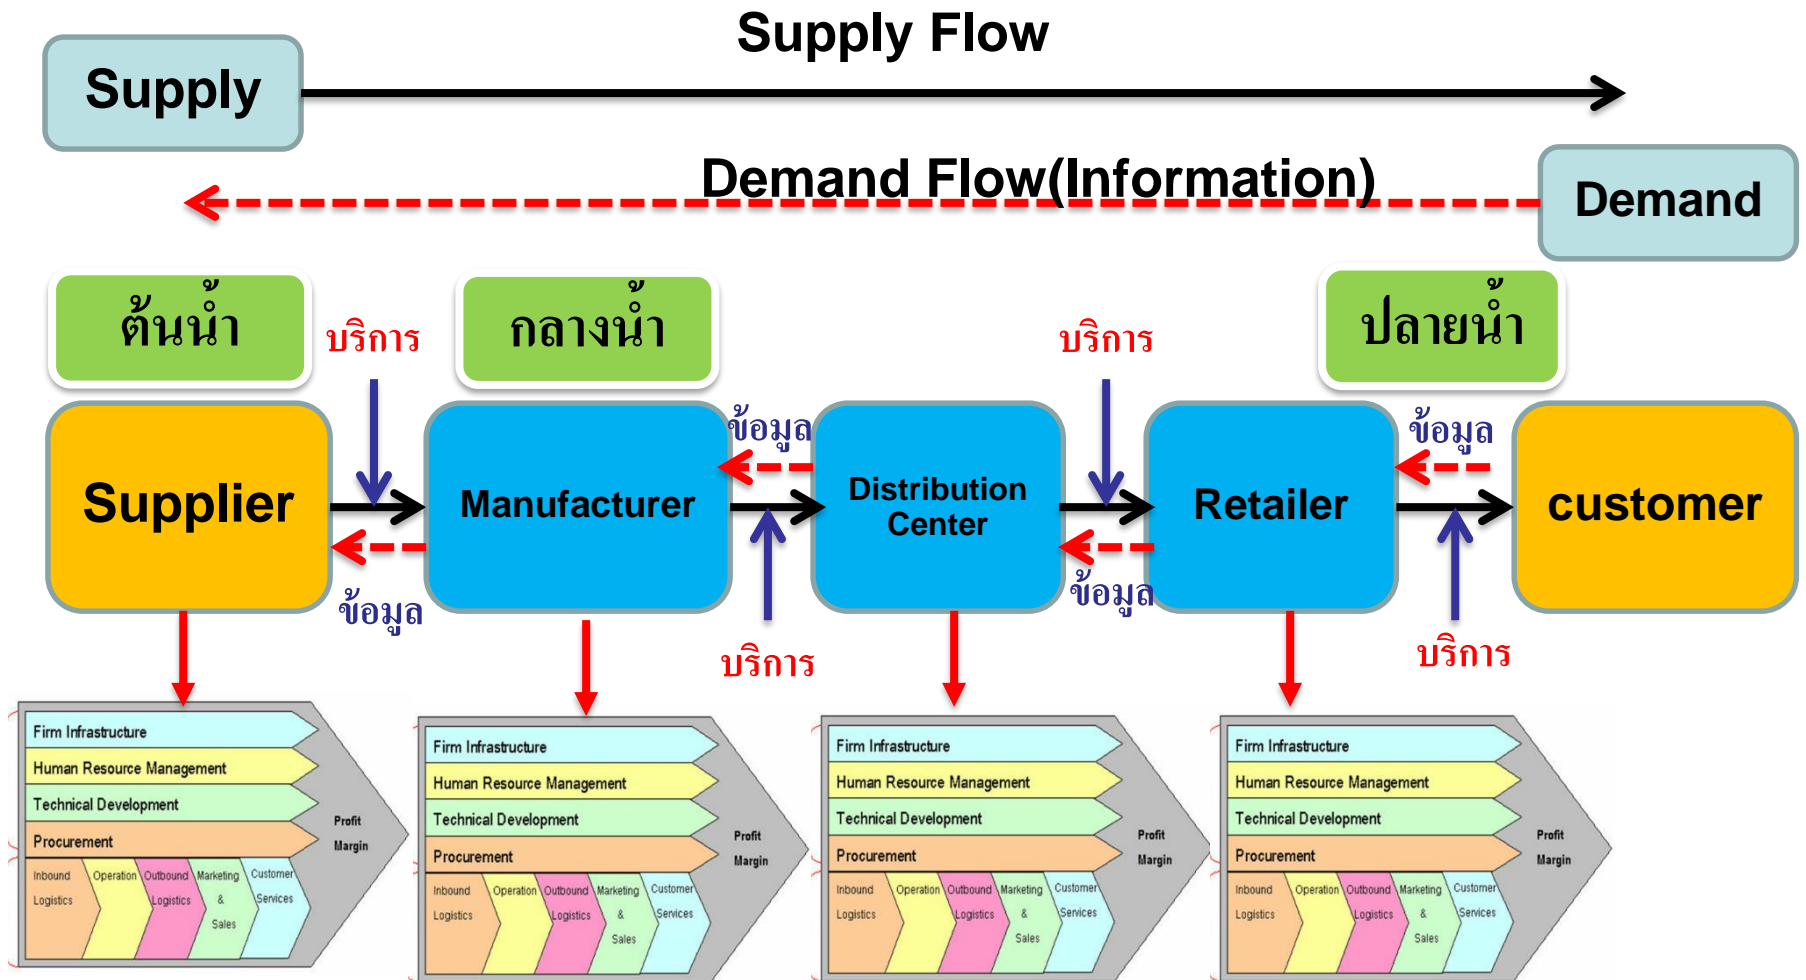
Supply Flow

Supply

Demand Flow(Information)

Demand

ต้นน้ำ

บริการ

กลางน้ำ

บริการ

ปลายน้ำ

ข้อมูล

ข้อมูล

Supplier

Manufacturer

Distribution Center

Retailer

customer

ข้อมูล

ข้อมูล

บริการ

บริการ

Firm Infrastructure
Human Resource Management
Technical Development
Procurement
Inbound Logistics
Operation
Outbound Logistics
Marketing & Sales
Customer Services
Profit Margin

Firm Infrastructure
Human Resource Management
Technical Development
Procurement
Inbound Logistics
Operation
Outbound Logistics
Marketing & Sales
Customer Services
Profit Margin

Firm Infrastructure
Human Resource Management
Technical Development
Procurement
Inbound Logistics
Operation
Outbound Logistics
Marketing & Sales
Customer Services
Profit Margin

Firm Infrastructure
Human Resource Management
Technical Development
Procurement
Inbound Logistics
Operation
Outbound Logistics
Marketing & Sales
Customer Services
Profit Margin